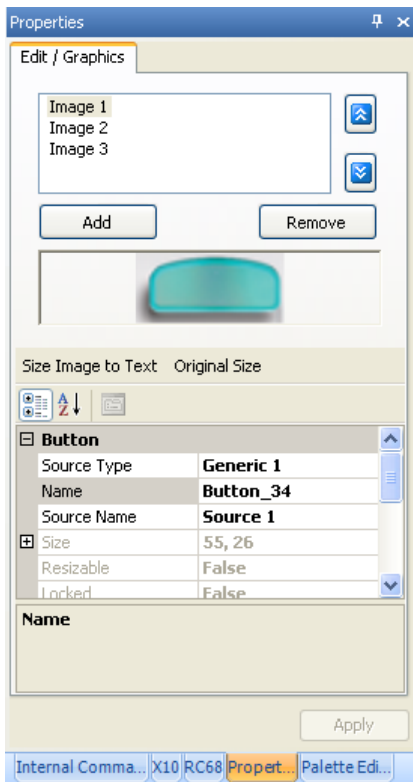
Properties

Edit / Graphics

Image 1
Image 2
Image 3

Add

Remove

Size Image to Text Original Size

Button

| | |
|---|---|
| Source Type | Generic 1 |
| Name | Button_34 |
| Source Name | Source 1 |
| Size | 55, 26 |
| Resizable | False |
| Locked | False |

Name

Apply

Internal Comma... X10 RC68 Propert... Palette Edi...